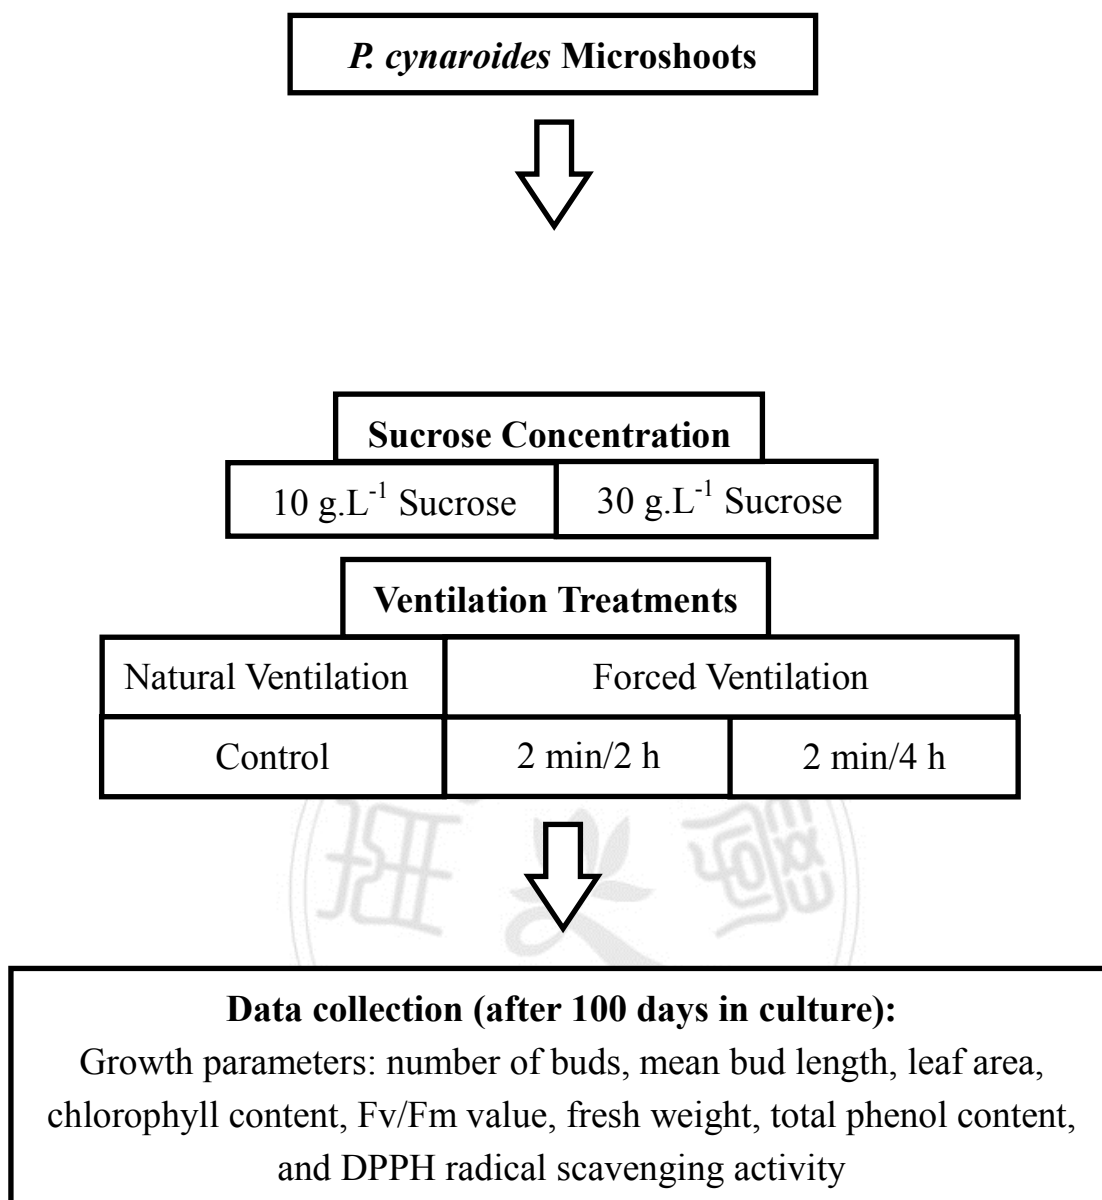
P. cynaroides Microshoots

Sucrose Concentration

10 g.L$^{-1}$ Sucrose

30 g.L$^{-1}$ Sucrose

Ventilation Treatments

| Natural Ventilation | Forced Ventilation | |
|---|---|---|
| Control | 2 min/2 h | 2 min/4 h |

Data collection (after 100 days in culture):
Growth parameters: number of buds, mean bud length, leaf area, chlorophyll content, Fv/Fm value, fresh weight, total phenol content, and DPPH radical scavenging activity